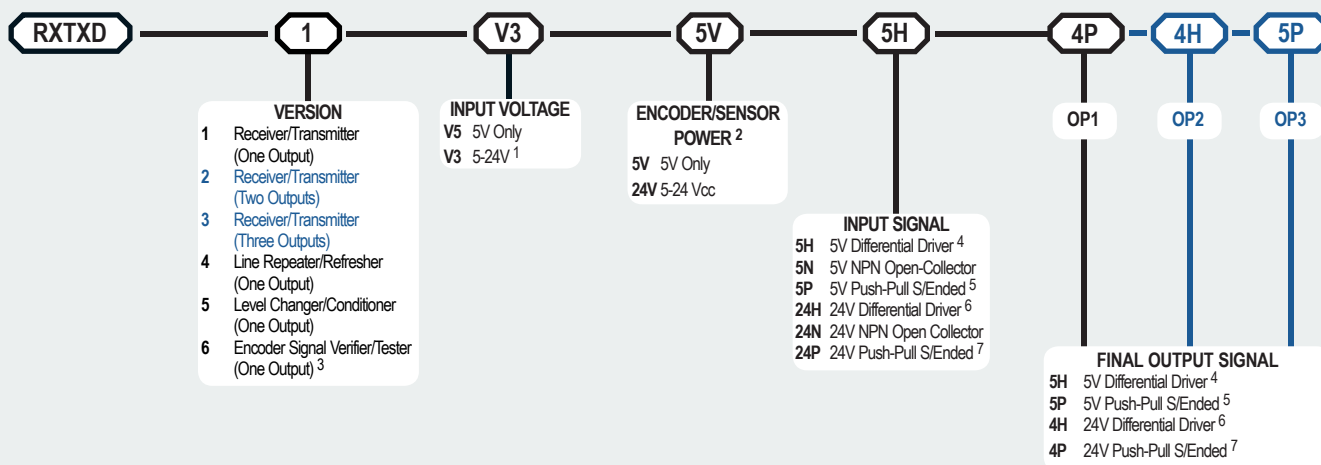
RXTXD — 1 — V3 — 5V — 5H — 4P — 4H — 5P

VERSION
**1** Receiver/Transmitter (One Output)
**2** Receiver/Transmitter (Two Outputs)
**3** Receiver/Transmitter (Three Outputs)
**4** Line Repeater/Refresher (One Output)
**5** Level Changer/Conditioner (One Output)
**6** Encoder Signal Verifier/Tester (One Output) $^3$

INPUT VOLTAGE
**V5** 5V Only
**V3** 5-24V $^1$

ENCODER/SENSOR POWER $^2$
**5V** 5V Only
**24V** 5-24 Vcc

INPUT SIGNAL
**5H** 5V Differential Driver $^4$
**5N** 5V NPN Open-Collector
**5P** 5V Push-Pull S/Ended $^5$
**24H** 24V Differential Driver $^6$
**24N** 24V NPN Open Collector
**24P** 24V Push-Pull S/Ended $^7$

OP1
OP2
OP3

FINAL OUTPUT SIGNAL
**5H** 5V Differential Driver $^4$
**5P** 5V Push-Pull S/Ended $^5$
**4H** 24V Differential Driver $^6$
**4P** 24V Push-Pull S/Ended $^7$